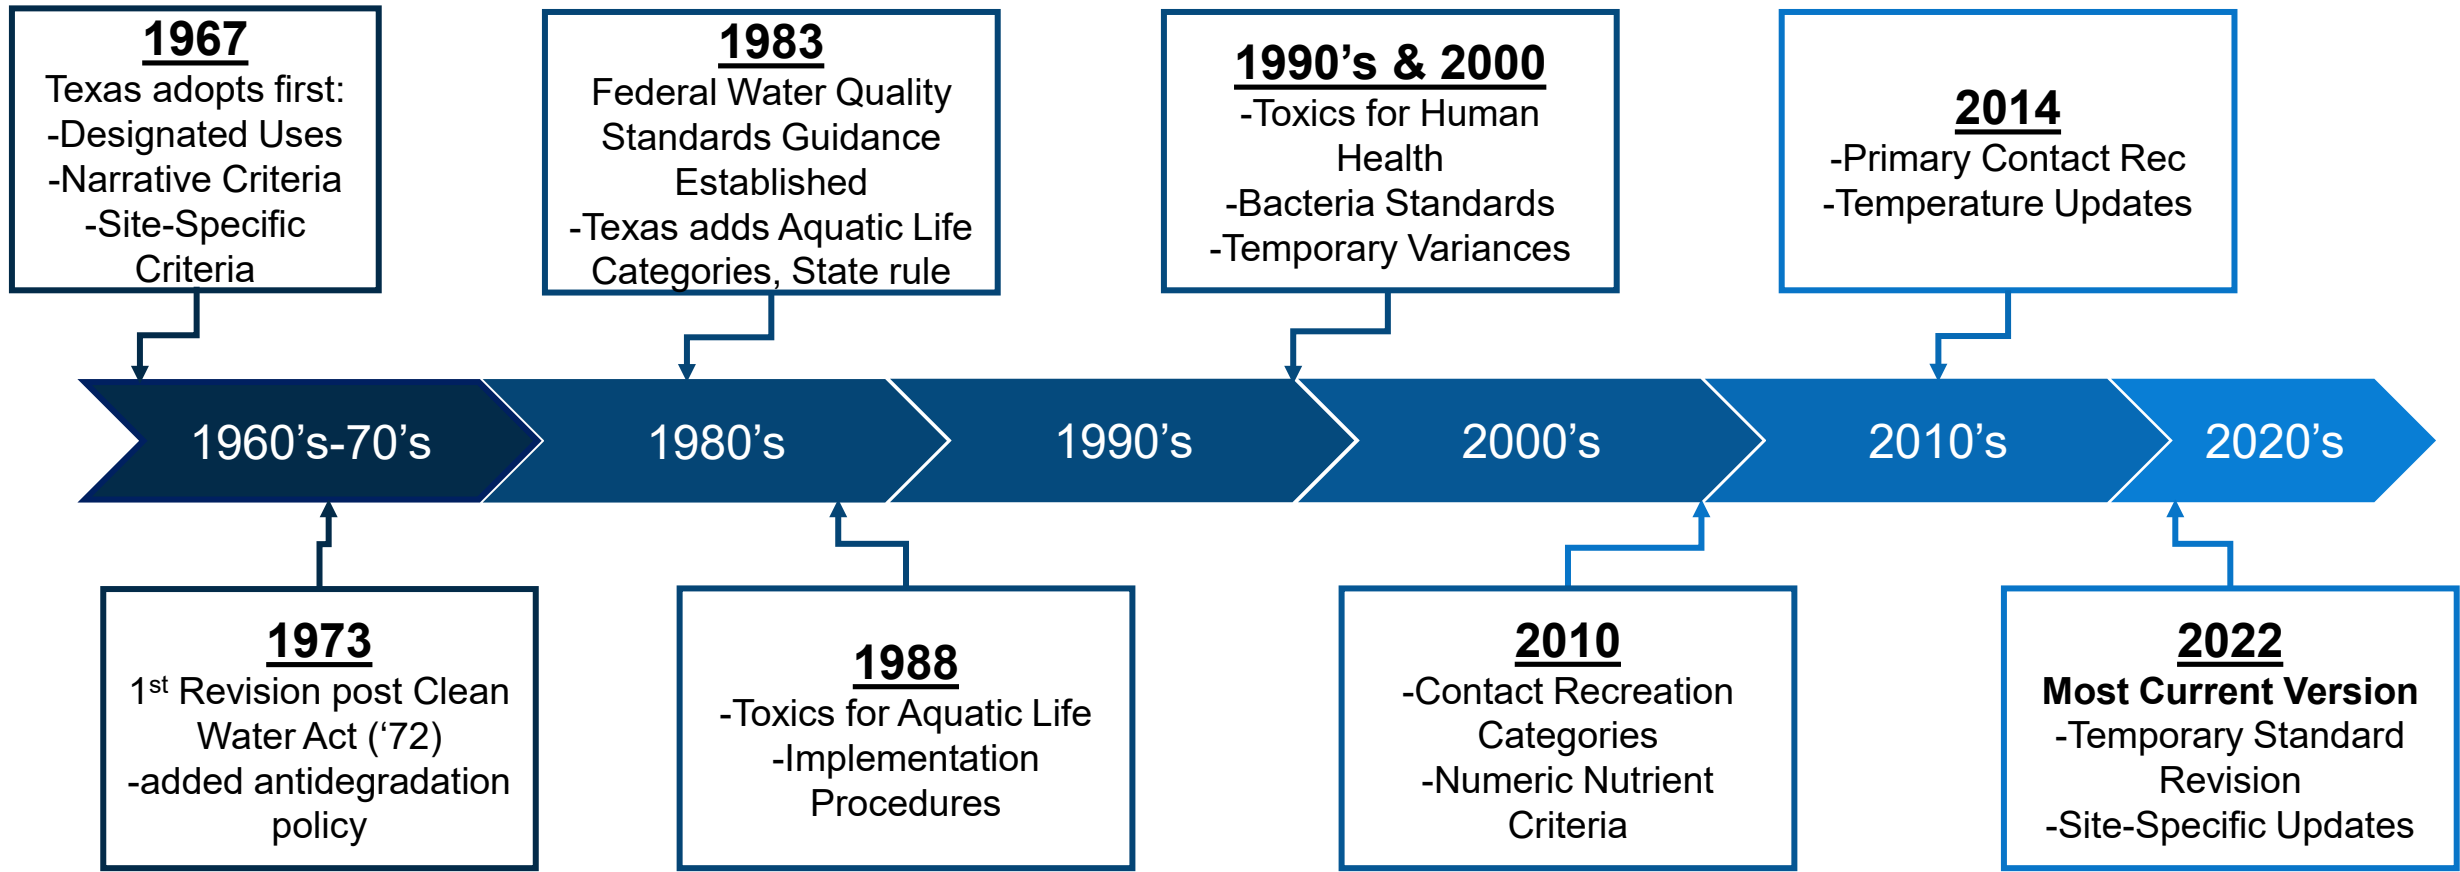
1967
Texas adopts first:
-Designated Uses
-Narrative Criteria
-Site-Specific Criteria

1983
Federal Water Quality Standards Guidance Established
-Texas adds Aquatic Life Categories, State rule

1990's & 2000
-Toxics for Human Health
-Bacteria Standards
-Temporary Variances

2014
-Primary Contact Rec
-Temperature Updates

1960's-70's
1980's
1990's
2000's
2010's
2020's

1973
1$^{st}$ Revision post Clean Water Act ('72)
-added antidegradation policy

1988
-Toxics for Aquatic Life
-Implementation Procedures

2010
-Contact Recreation Categories
-Numeric Nutrient Criteria

2022
Most Current Version
-Temporary Standard Revision
-Site-Specific Updates